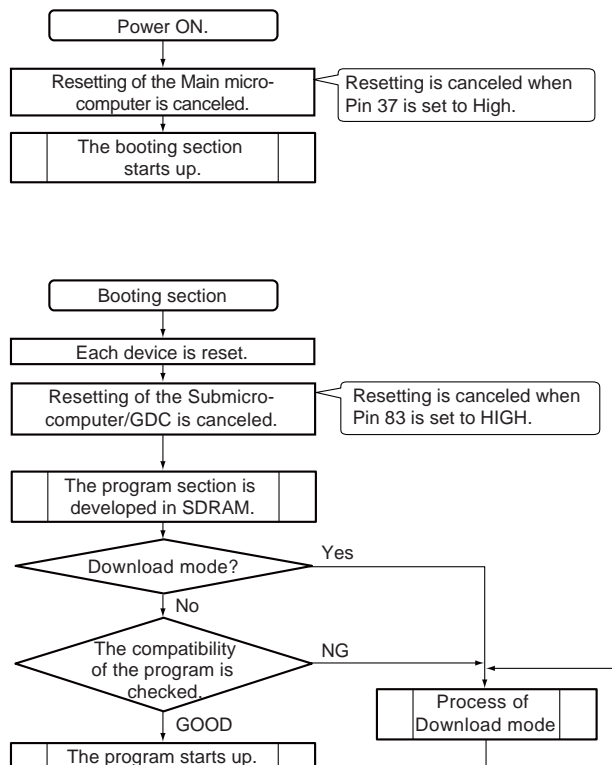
Power ON.

Resetting of the Main microcomputer is canceled.

Resetting is canceled when Pin 37 is set to High.

The booting section starts up.

Booting section

Each device is reset.

Resetting of the Submicrocomputer/GDC is canceled.

Resetting is canceled when Pin 83 is set to HIGH.

The program section is developed in SDRAM.

Download mode?

Yes

No

The compatibility of the program is checked.

NG

GOOD

Process of Download mode

The program starts up.